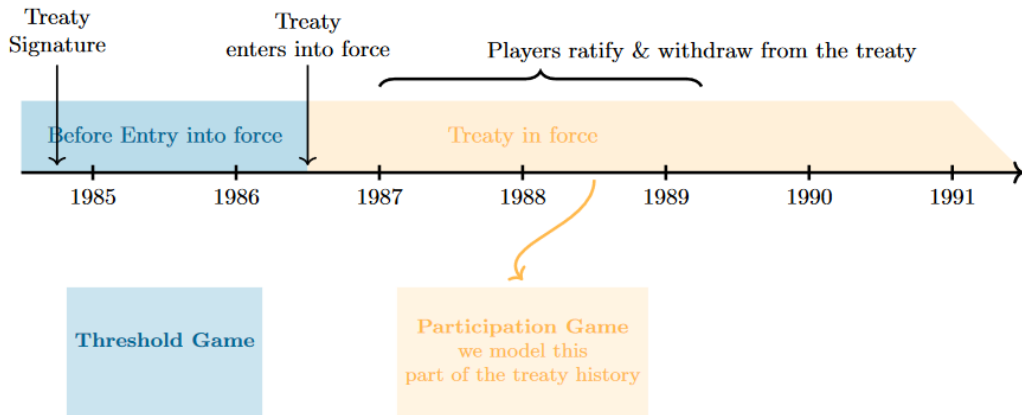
Treaty Signature

Treaty enters into force

Players ratify & withdraw from the treaty

Before Entry into force

Treaty in force

1985

1986

1987

1988

1989

1990

1991

Threshold Game

Participation Game
we model this
part of the treaty history